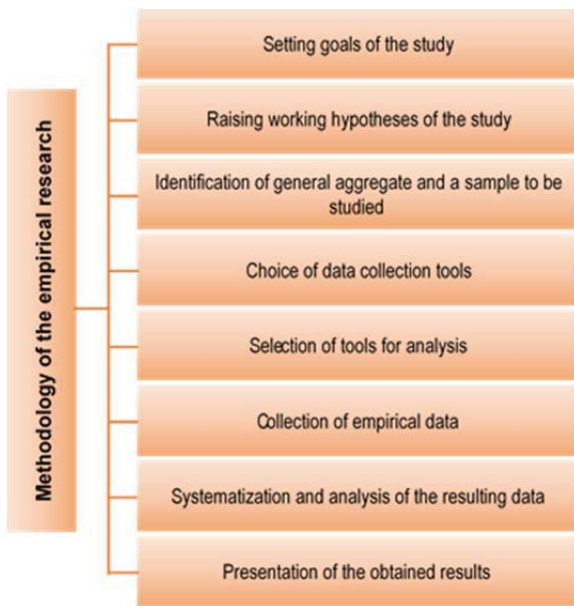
Methodology of the empirical research

Setting goals of the study

Raising working hypotheses of the study

Identification of general aggregate and a sample to be studied

Choice of data collection tools

Selection of tools for analysis

Collection of empirical data

Systematization and analysis of the resulting data

Presentation of the obtained results